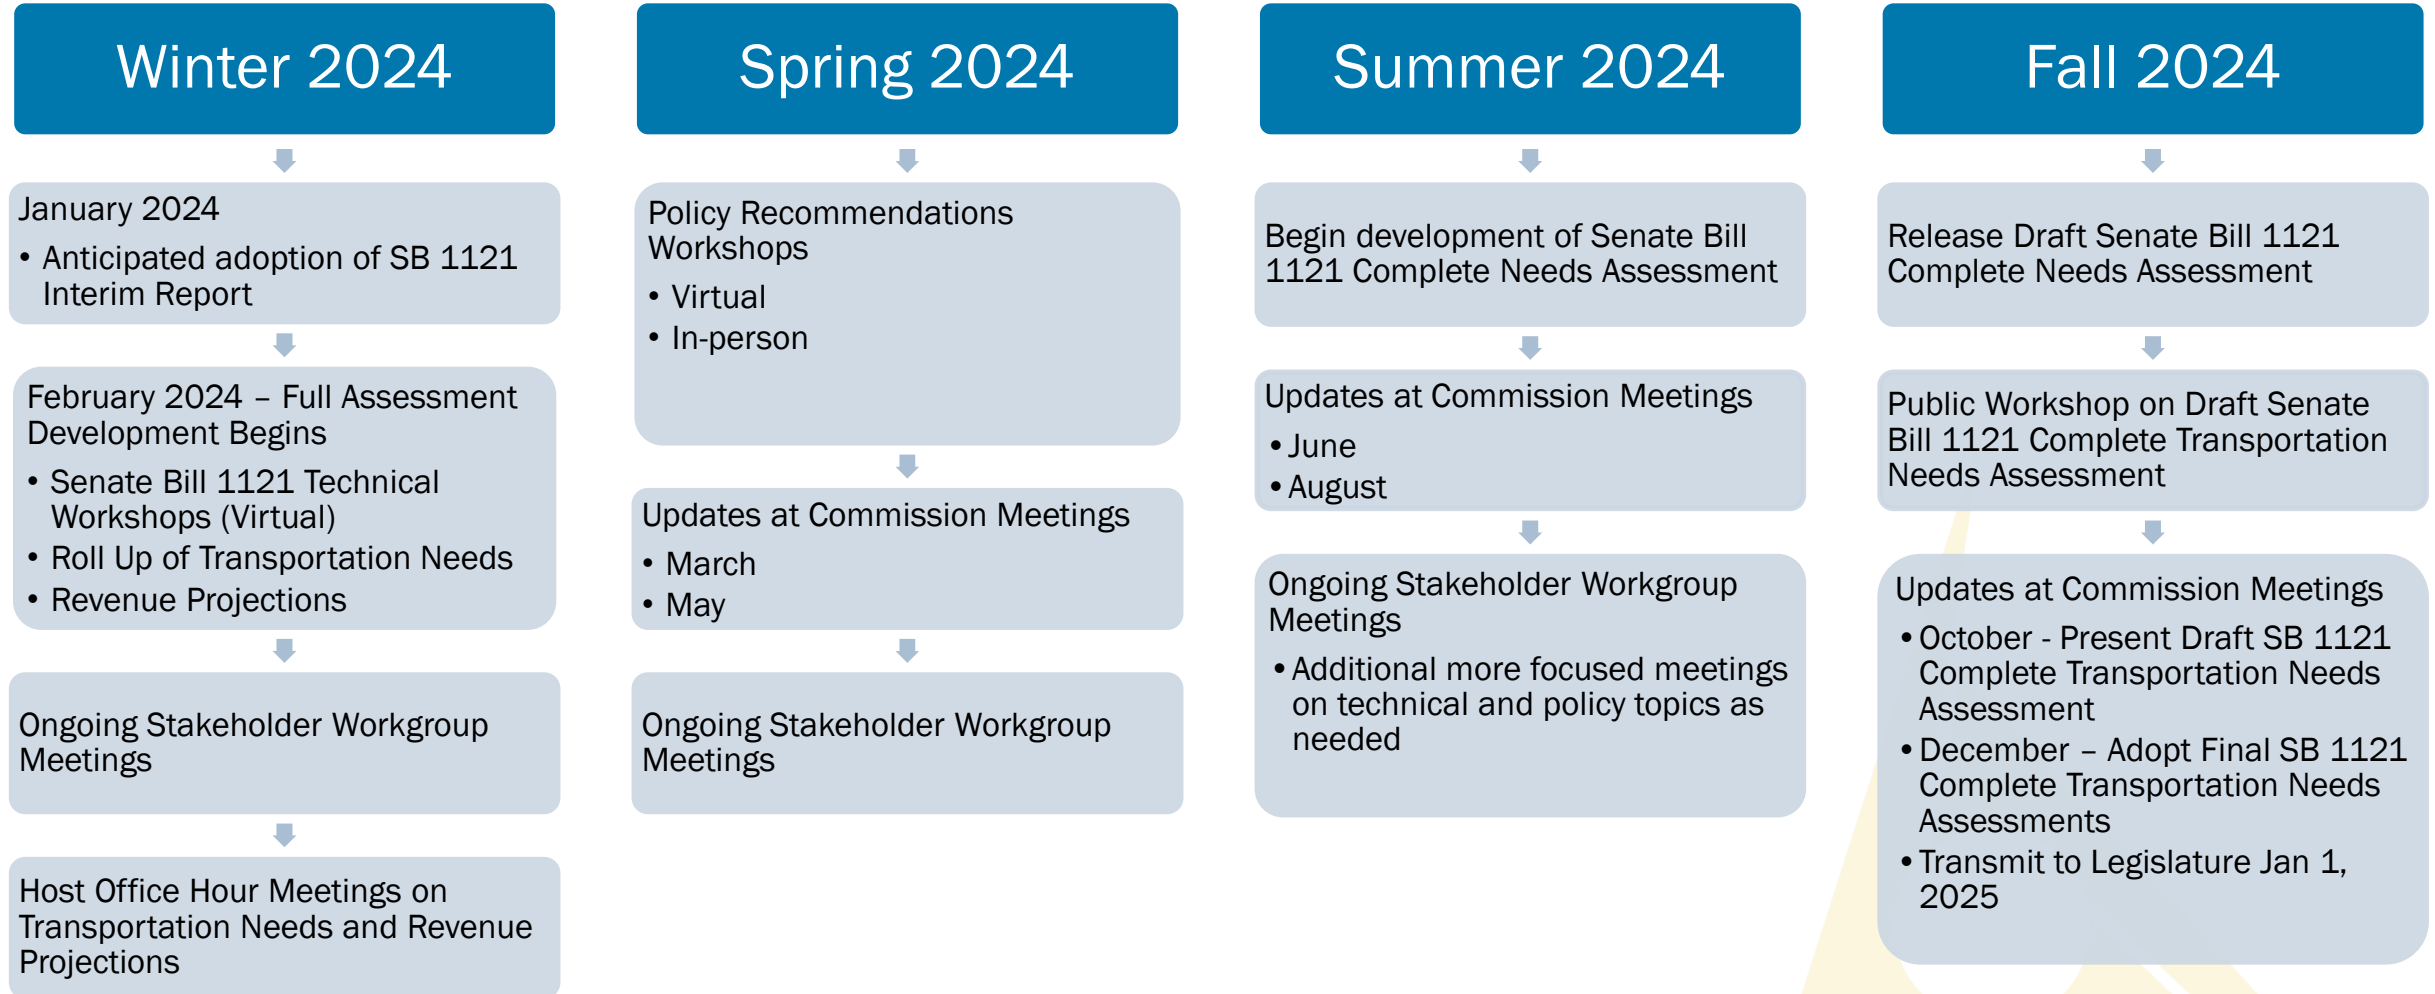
Winter 2024

January 2024
• Anticipated adoption of SB 1121 Interim Report

February 2024 – Full Assessment Development Begins
• Senate Bill 1121 Technical Workshops (Virtual)
• Roll Up of Transportation Needs
• Revenue Projections

Ongoing Stakeholder Workgroup Meetings

Host Office Hour Meetings on Transportation Needs and Revenue Projections

Spring 2024

Policy Recommendations Workshops
• Virtual
• In-person

Updates at Commission Meetings
• March
• May

Ongoing Stakeholder Workgroup Meetings

Summer 2024

Begin development of Senate Bill 1121 Complete Needs Assessment

Updates at Commission Meetings
• June
• August

Ongoing Stakeholder Workgroup Meetings
• Additional more focused meetings on technical and policy topics as needed

Fall 2024

Release Draft Senate Bill 1121 Complete Needs Assessment

Public Workshop on Draft Senate Bill 1121 Complete Transportation Needs Assessment

Updates at Commission Meetings
• October - Present Draft SB 1121 Complete Transportation Needs Assessment
• December – Adopt Final SB 1121 Complete Transportation Needs Assessments
• Transmit to Legislature Jan 1, 2025